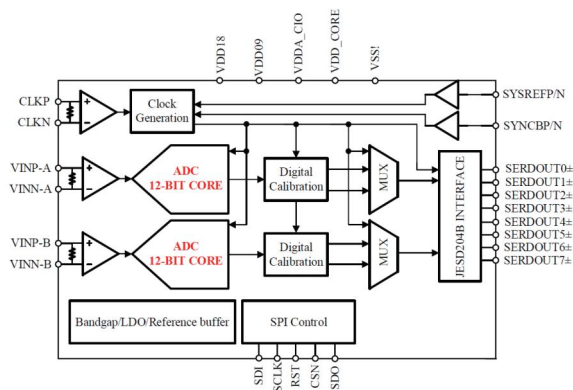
VDD18
VDD09
VDDA_CIO
VDD_CORE
VSS!

CLKP
CLKN
Clock Generation
SYSREFP/N
SYNCBP/N

VINP-A
VINN-A
ADC 12-BIT CORE
Digital Calibration
MUX

VINP-B
VINN-B
ADC 12-BIT CORE
Digital Calibration
MUX

JESD204B INTERFACE
SERDOUT0±
SERDOUT1±
SERDOUT2±
SERDOUT3±
SERDOUT4±
SERDOUT5±
SERDOUT6±
SERDOUT7±

Bandgap/LDO/Reference buffer
SPI Control

SDI
SCLK
RST
CSN
SDO